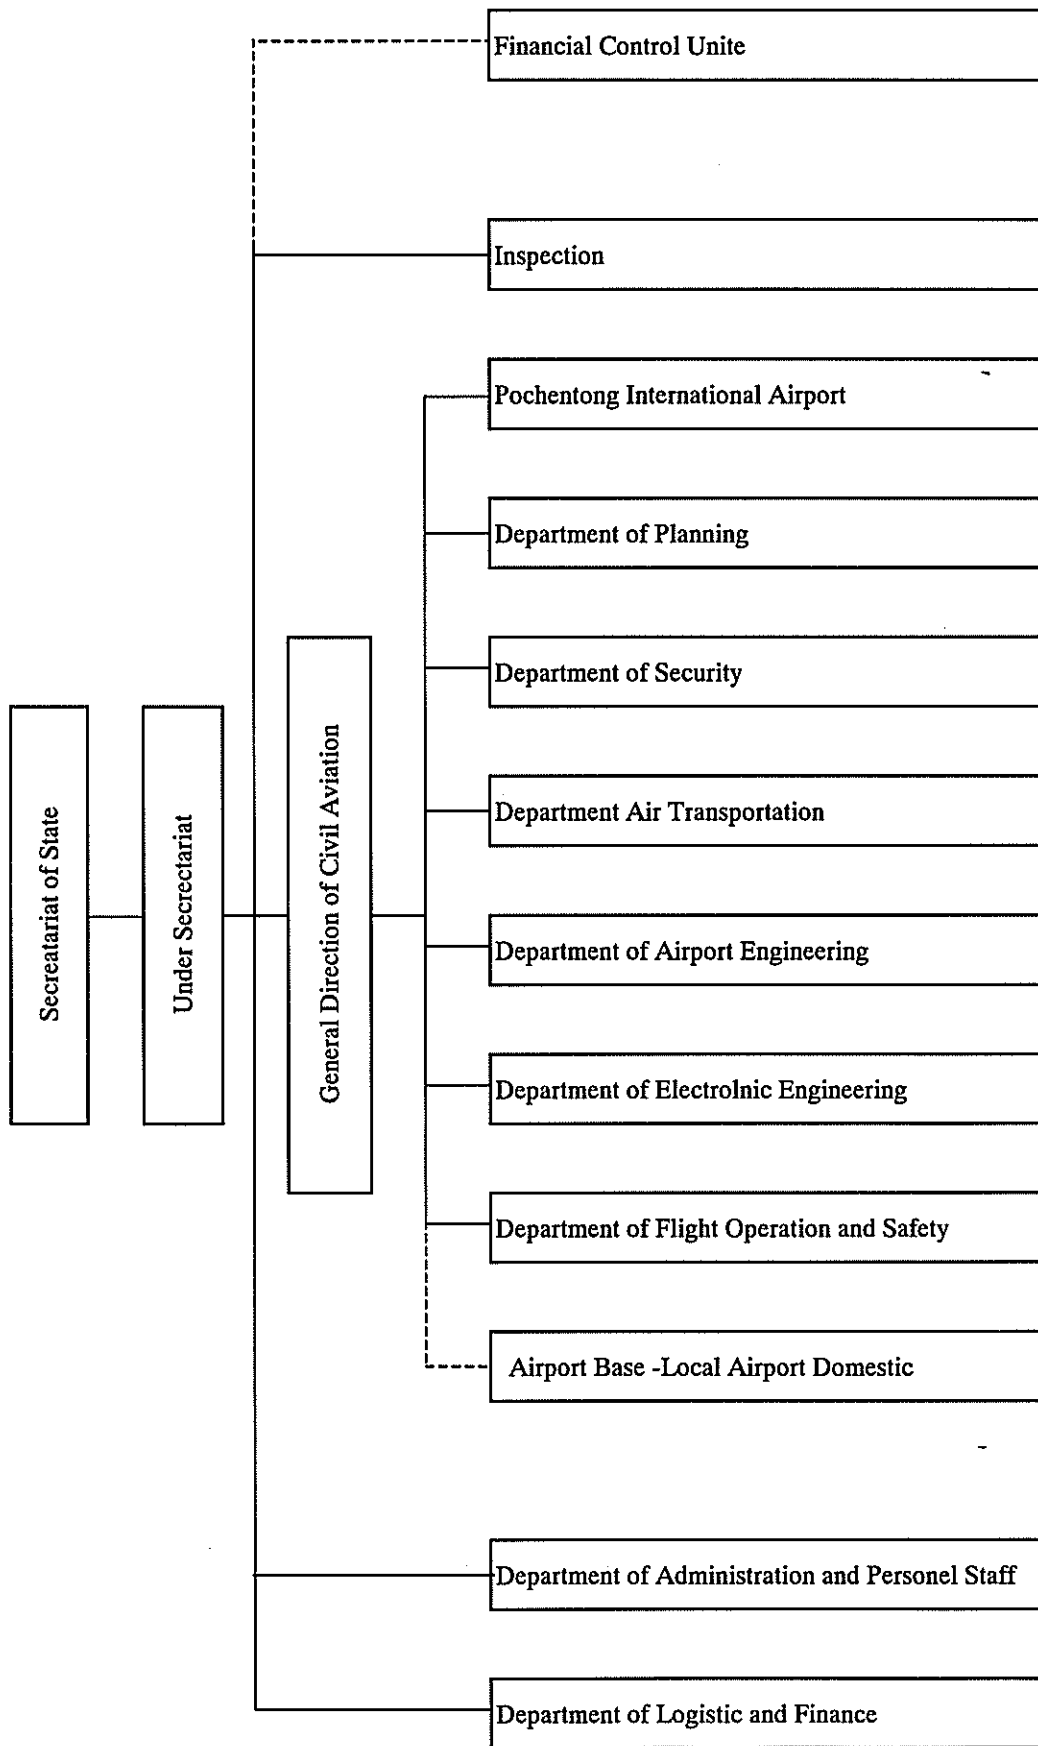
Secreatariat of State

Under Secrectariat

General Direction of Civil Aviation

Financial Control Unite

Inspection

Pochentong International Airport

Department of Planning

Department of Security

Department Air Transportation

Department of Airport Engineering

Department of Electrolnic Engineering

Department of Flight Operation and Safety

Airport Base -Local Airport Domestic

Department of Administration and Personel Staff

Department of Logistic and Finance